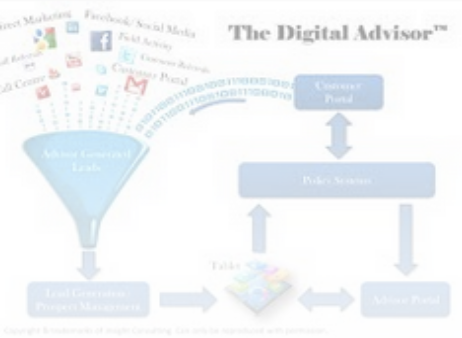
The Digital Advisor™

Direct Marketing

Facebook/Social Media

Field Activity

Call Referrals

Customer Referrals

Call Center

Customer Portal

Customer Portal

Advisor Generated Leads

Policy Systems

Tablet

Lead Generation/ Prospect Management

Advisor Portal

Copyright & trademarks of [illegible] Consulting. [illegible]